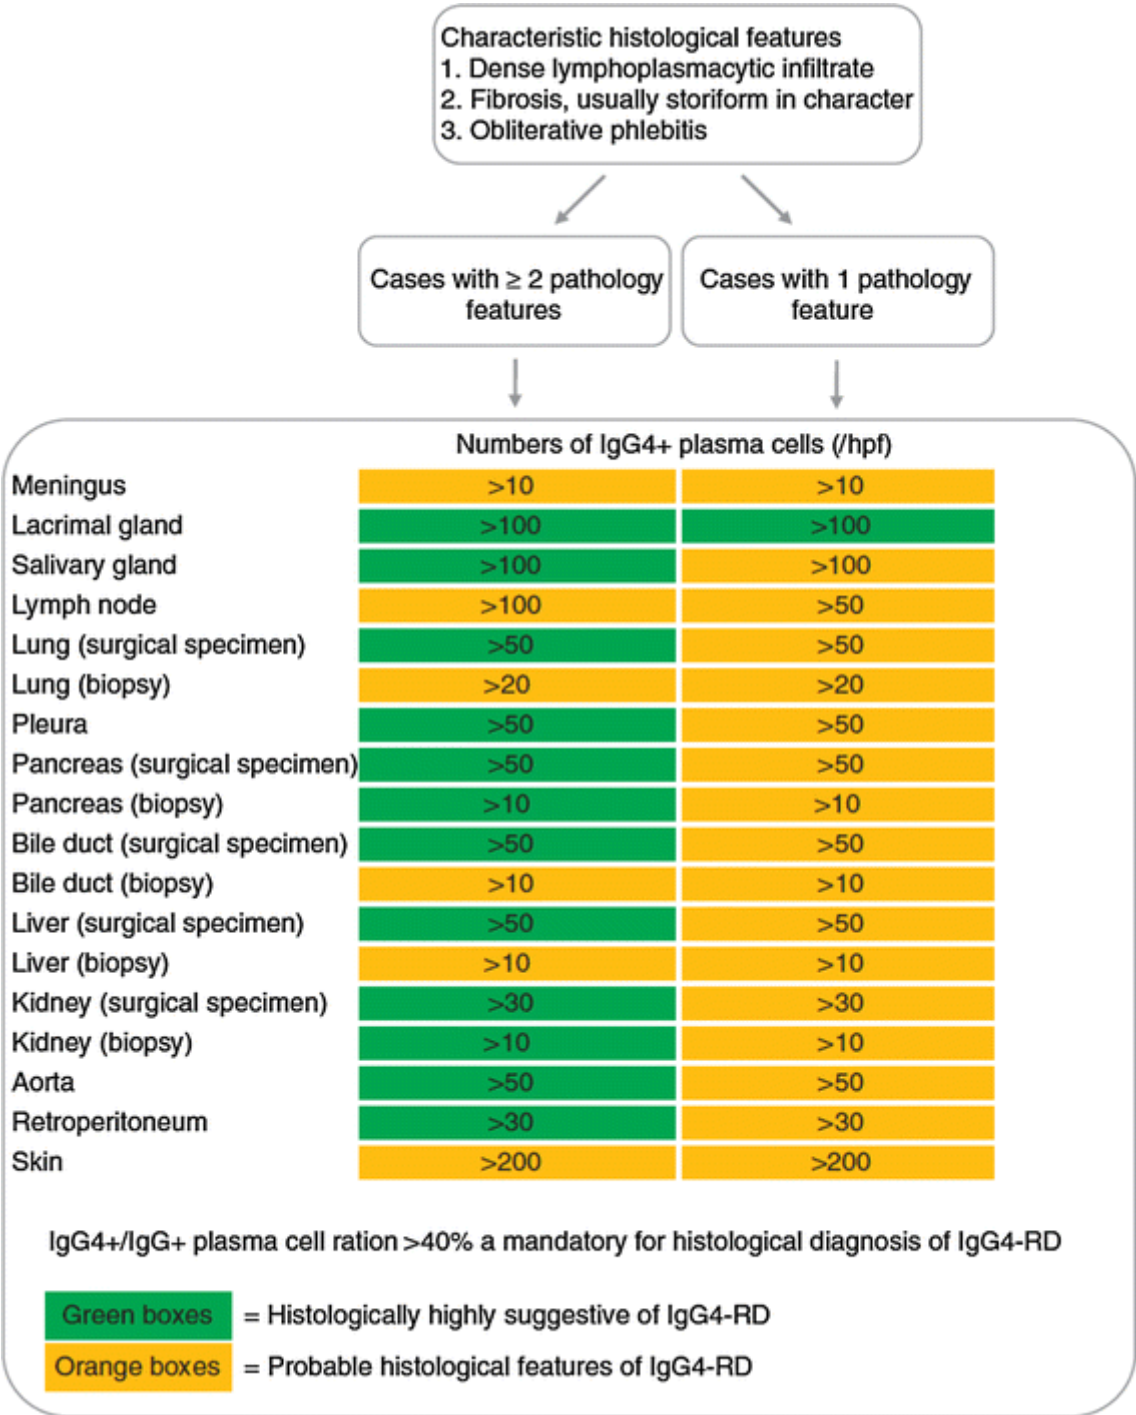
Characteristic histological features
1. Dense lymphoplasmacytic infiltrate
2. Fibrosis, usually storiform in character
3. Obliterative phlebitis

Cases with ≥ 2 pathology features

Cases with 1 pathology feature

Numbers of IgG4+ plasma cells (/hpf)

| | | |
|---|---|---|
| Meningus | >10 | >10 |
| Lacrimal gland | >100 | >100 |
| Salivary gland | >100 | >100 |
| Lymph node | >100 | >50 |
| Lung (surgical specimen) | >50 | >50 |
| Lung (biopsy) | >20 | >20 |
| Pleura | >50 | >50 |
| Pancreas (surgical specimen) | >50 | >50 |
| Pancreas (biopsy) | >10 | >10 |
| Bile duct (surgical specimen) | >50 | >50 |
| Bile duct (biopsy) | >10 | >10 |
| Liver (surgical specimen) | >50 | >50 |
| Liver (biopsy) | >10 | >10 |
| Kidney (surgical specimen) | >30 | >30 |
| Kidney (biopsy) | >10 | >10 |
| Aorta | >50 | >50 |
| Retroperitoneum | >30 | >30 |
| Skin | >200 | >200 |

IgG4+/IgG+ plasma cell ration >40% a mandatory for histological diagnosis of IgG4-RD

Green boxes = Histologically highly suggestive of IgG4-RD

Orange boxes = Probable histological features of IgG4-RD